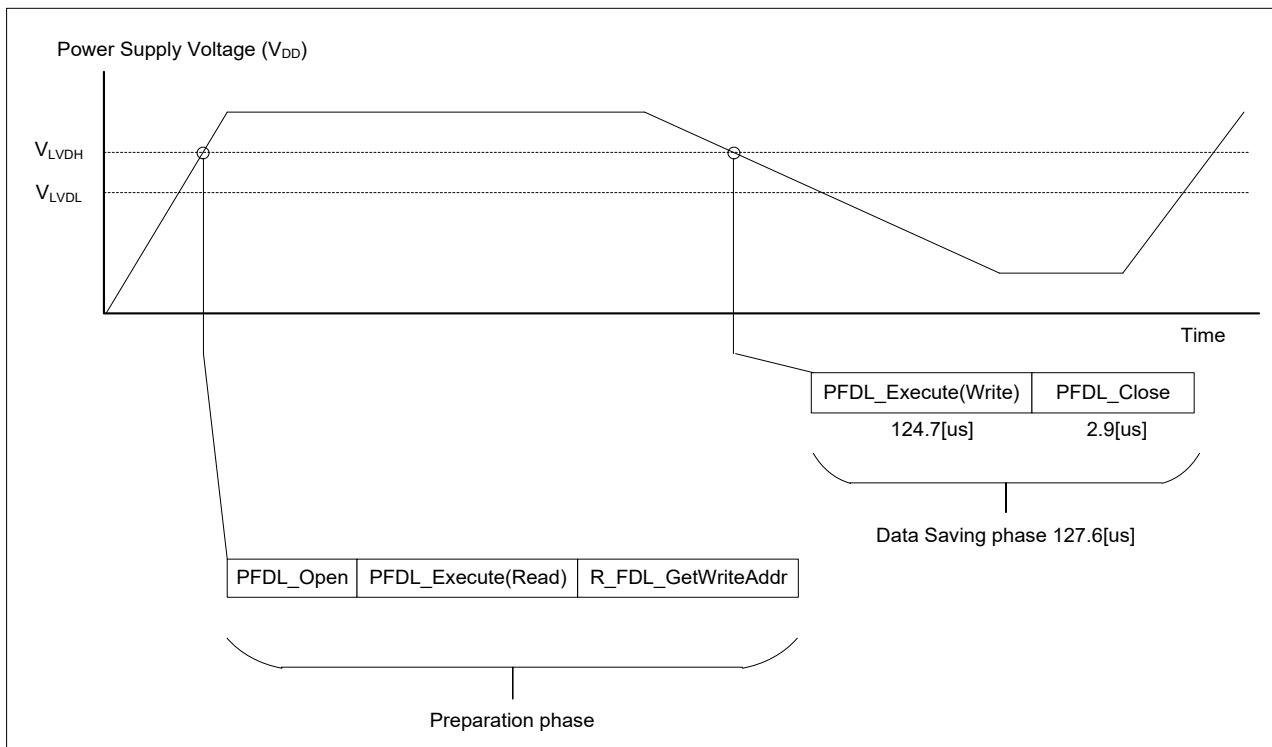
Power Supply Voltage ($V_{DD}$)

$V_{LVDH}$

$V_{LVDL}$

Time

| PFDL_Execute(Write) | PFDL_Close |
|---|---|
| 124.7[us] | 2.9[us] |

Data Saving phase 127.6[us]

| PFDL_Open | PFDL_Execute(Read) | R_FDL_GetWriteAddr |
|---|---|---|

Preparation phase